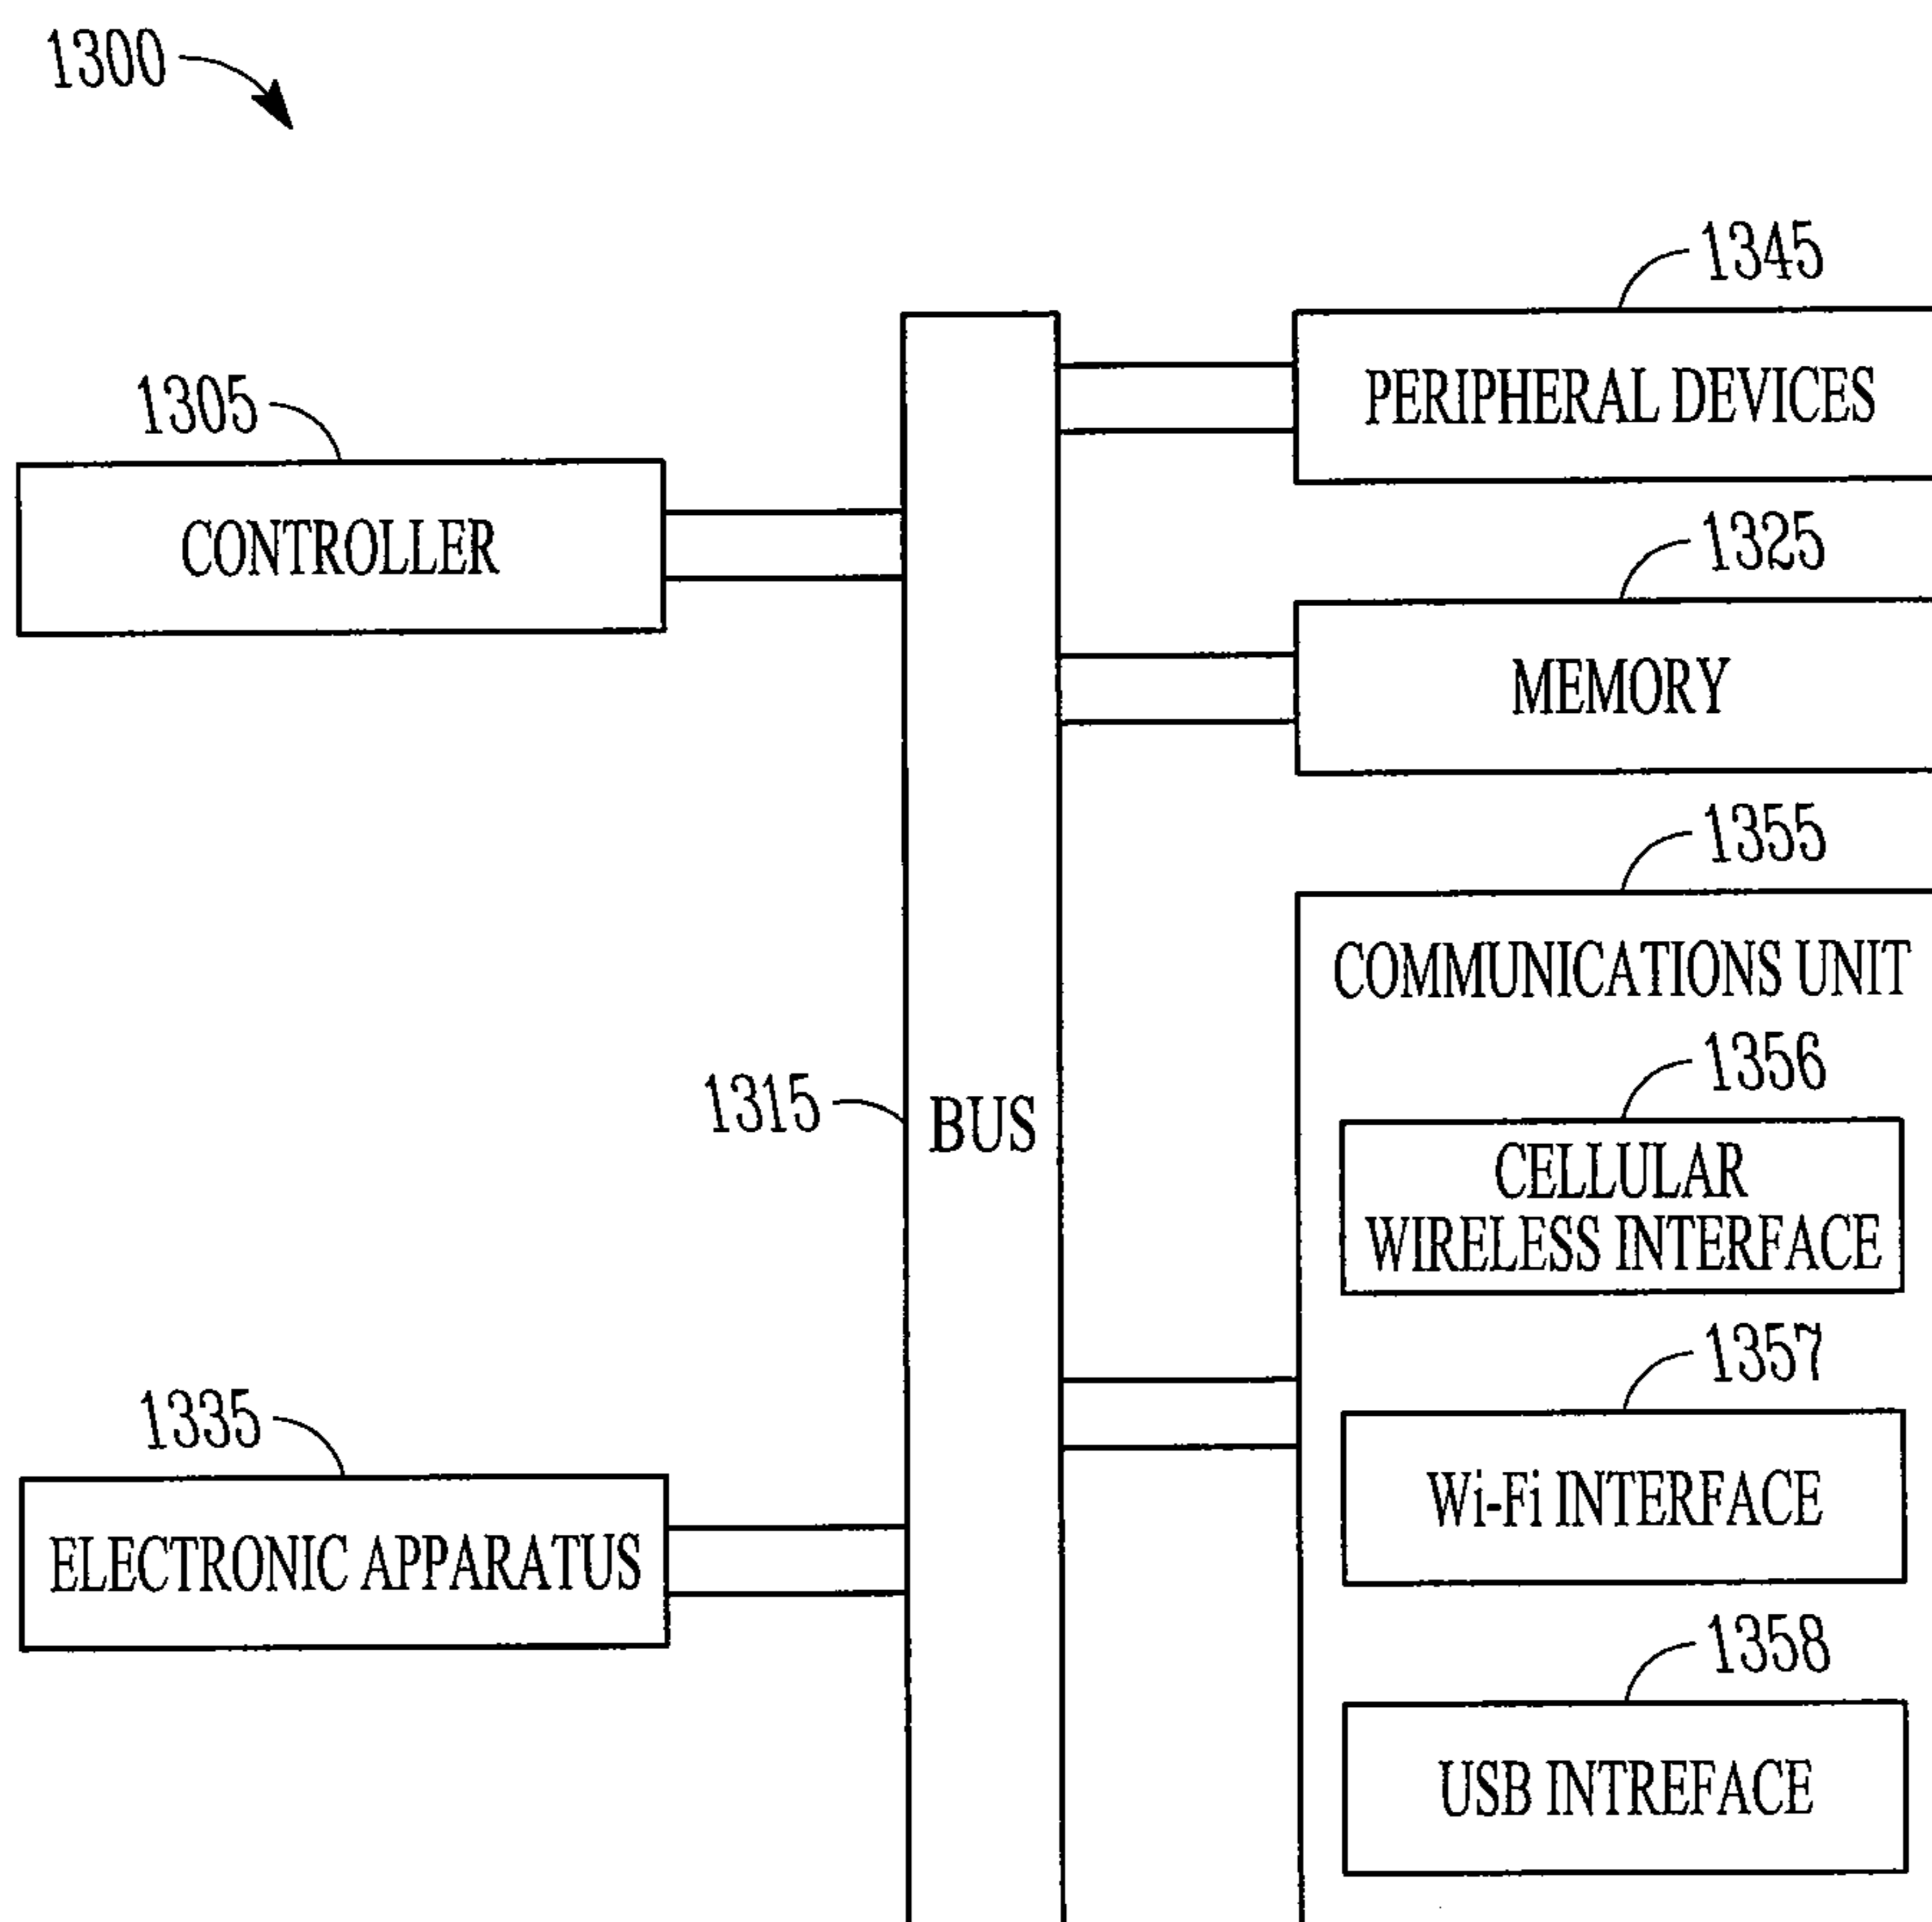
1300

1345

PERIPHERAL DEVICES

1305

CONTROLLER

1325

MEMORY

1355

COMMUNICATIONS UNIT

1356

CELLULAR WIRELESS INTERFACE

1315

BUS

1357

1335

Wi-Fi INTERFACE

ELECTRONIC APPARATUS

1358

USB INTREFACE